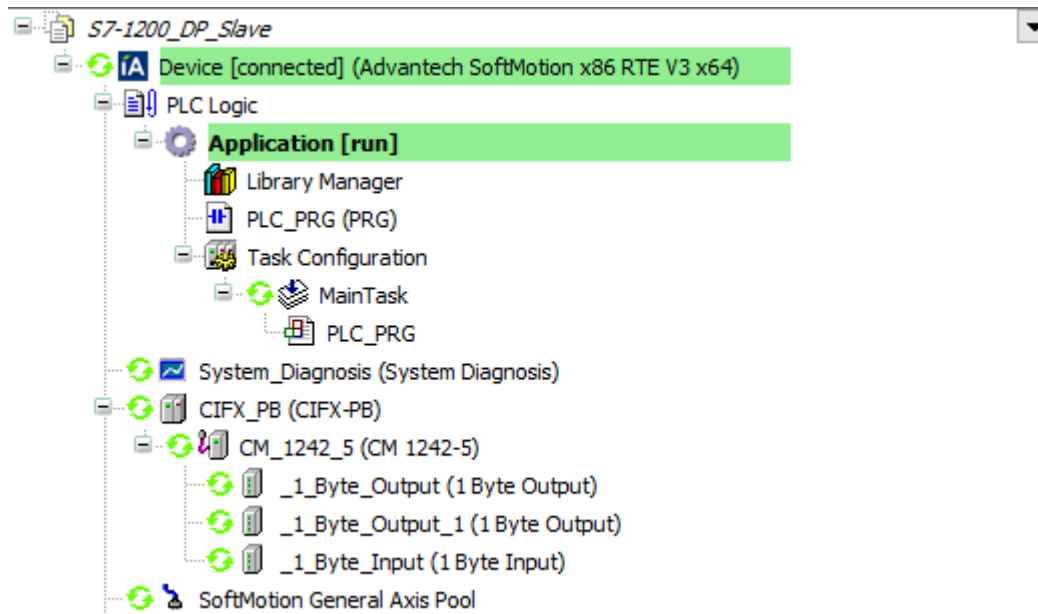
S7-1200_DP_Slave

iA Device [connected] (Advantech SoftMotion x86 RTE V3 x64)

PLC Logic

Application [run]

Library Manager

PLC_PRG (PRG)

Task Configuration

MainTask

PLC_PRG

System_Diagnosis (System Diagnosis)

CIFX_PB (CIFX-PB)

CM_1242_5 (CM 1242-5)

_1_Byte_Output (1 Byte Output)

_1_Byte_Output_1 (1 Byte Output)

_1_Byte_Input (1 Byte Input)

SoftMotion General Axis Pool